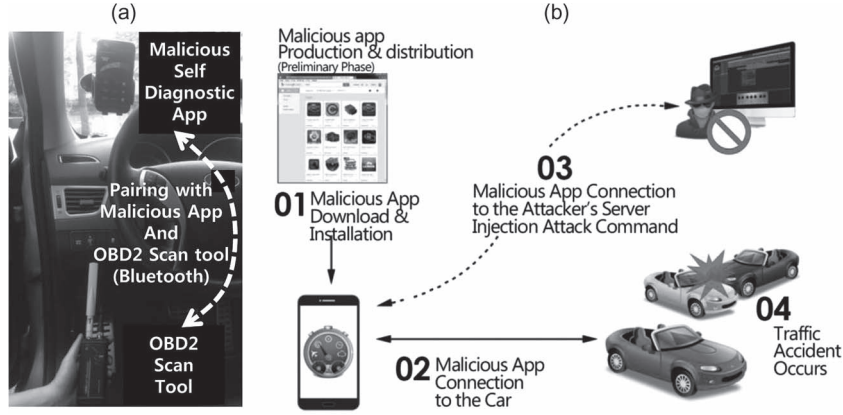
(a)

Malicious Self Diagnostic App

Pairing with Malicious App And OBD2 Scan tool (Bluetooth)

OBD2 Scan Tool

(b)

Malicious app Production & distribution (Preliminary Phase)

01 Malicious App Download & Installation

02 Malicious App Connection to the Car

03 Malicious App Connection to the Attacker's Server Injection Attack Command

04 Traffic Accident Occurs